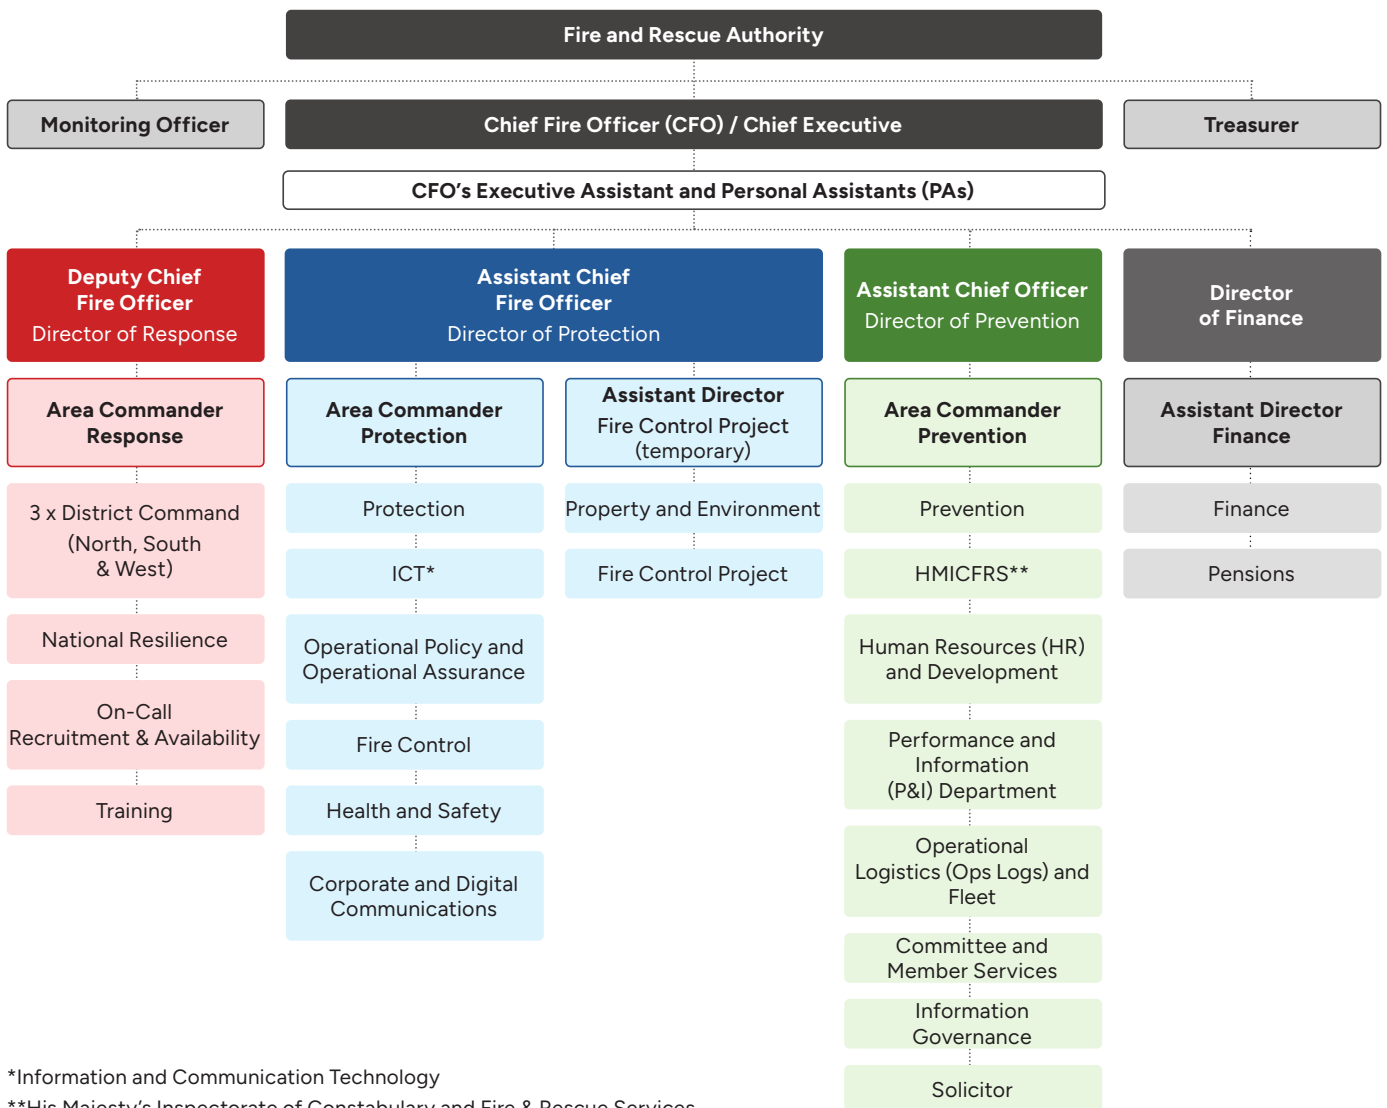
Fire and Rescue Authority

Monitoring Officer

Chief Fire Officer (CFO) / Chief Executive

Treasurer

CFO's Executive Assistant and Personal Assistants (PAs)

Deputy Chief Fire Officer
Director of Response

Area Commander Response

3 x District Command (North, South & West)

National Resilience

On-Call Recruitment & Availability

Training

Assistant Chief Fire Officer
Director of Protection

Area Commander Protection

Protection

ICT*

Operational Policy and Operational Assurance

Fire Control

Health and Safety

Corporate and Digital Communications

Assistant Director
Fire Control Project (temporary)

Property and Environment

Fire Control Project

Assistant Chief Officer
Director of Prevention

Area Commander Prevention

Prevention

HMICFRS**

Human Resources (HR) and Development

Performance and Information (P&I) Department

Operational Logistics (Ops Logs) and Fleet

Committee and Member Services

Information Governance

Solicitor

Director of Finance

Assistant Director Finance

Finance

Pensions

*Information and Communication Technology
**His Majesty's Inspectorate of Constabulary and Fire & Rescue Services